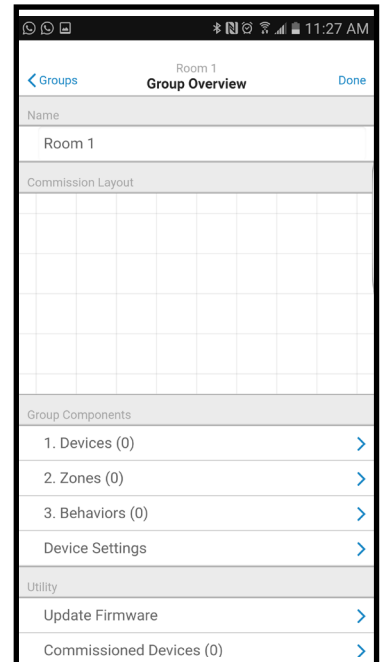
11:27 AM

Groups
Room 1
Group Overview
Done

Name

Room 1

Commission Layout

Group Components

1. Devices (0)

2. Zones (0)

3. Behaviors (0)

Device Settings

Utility

Update Firmware

Commissioned Devices (0)